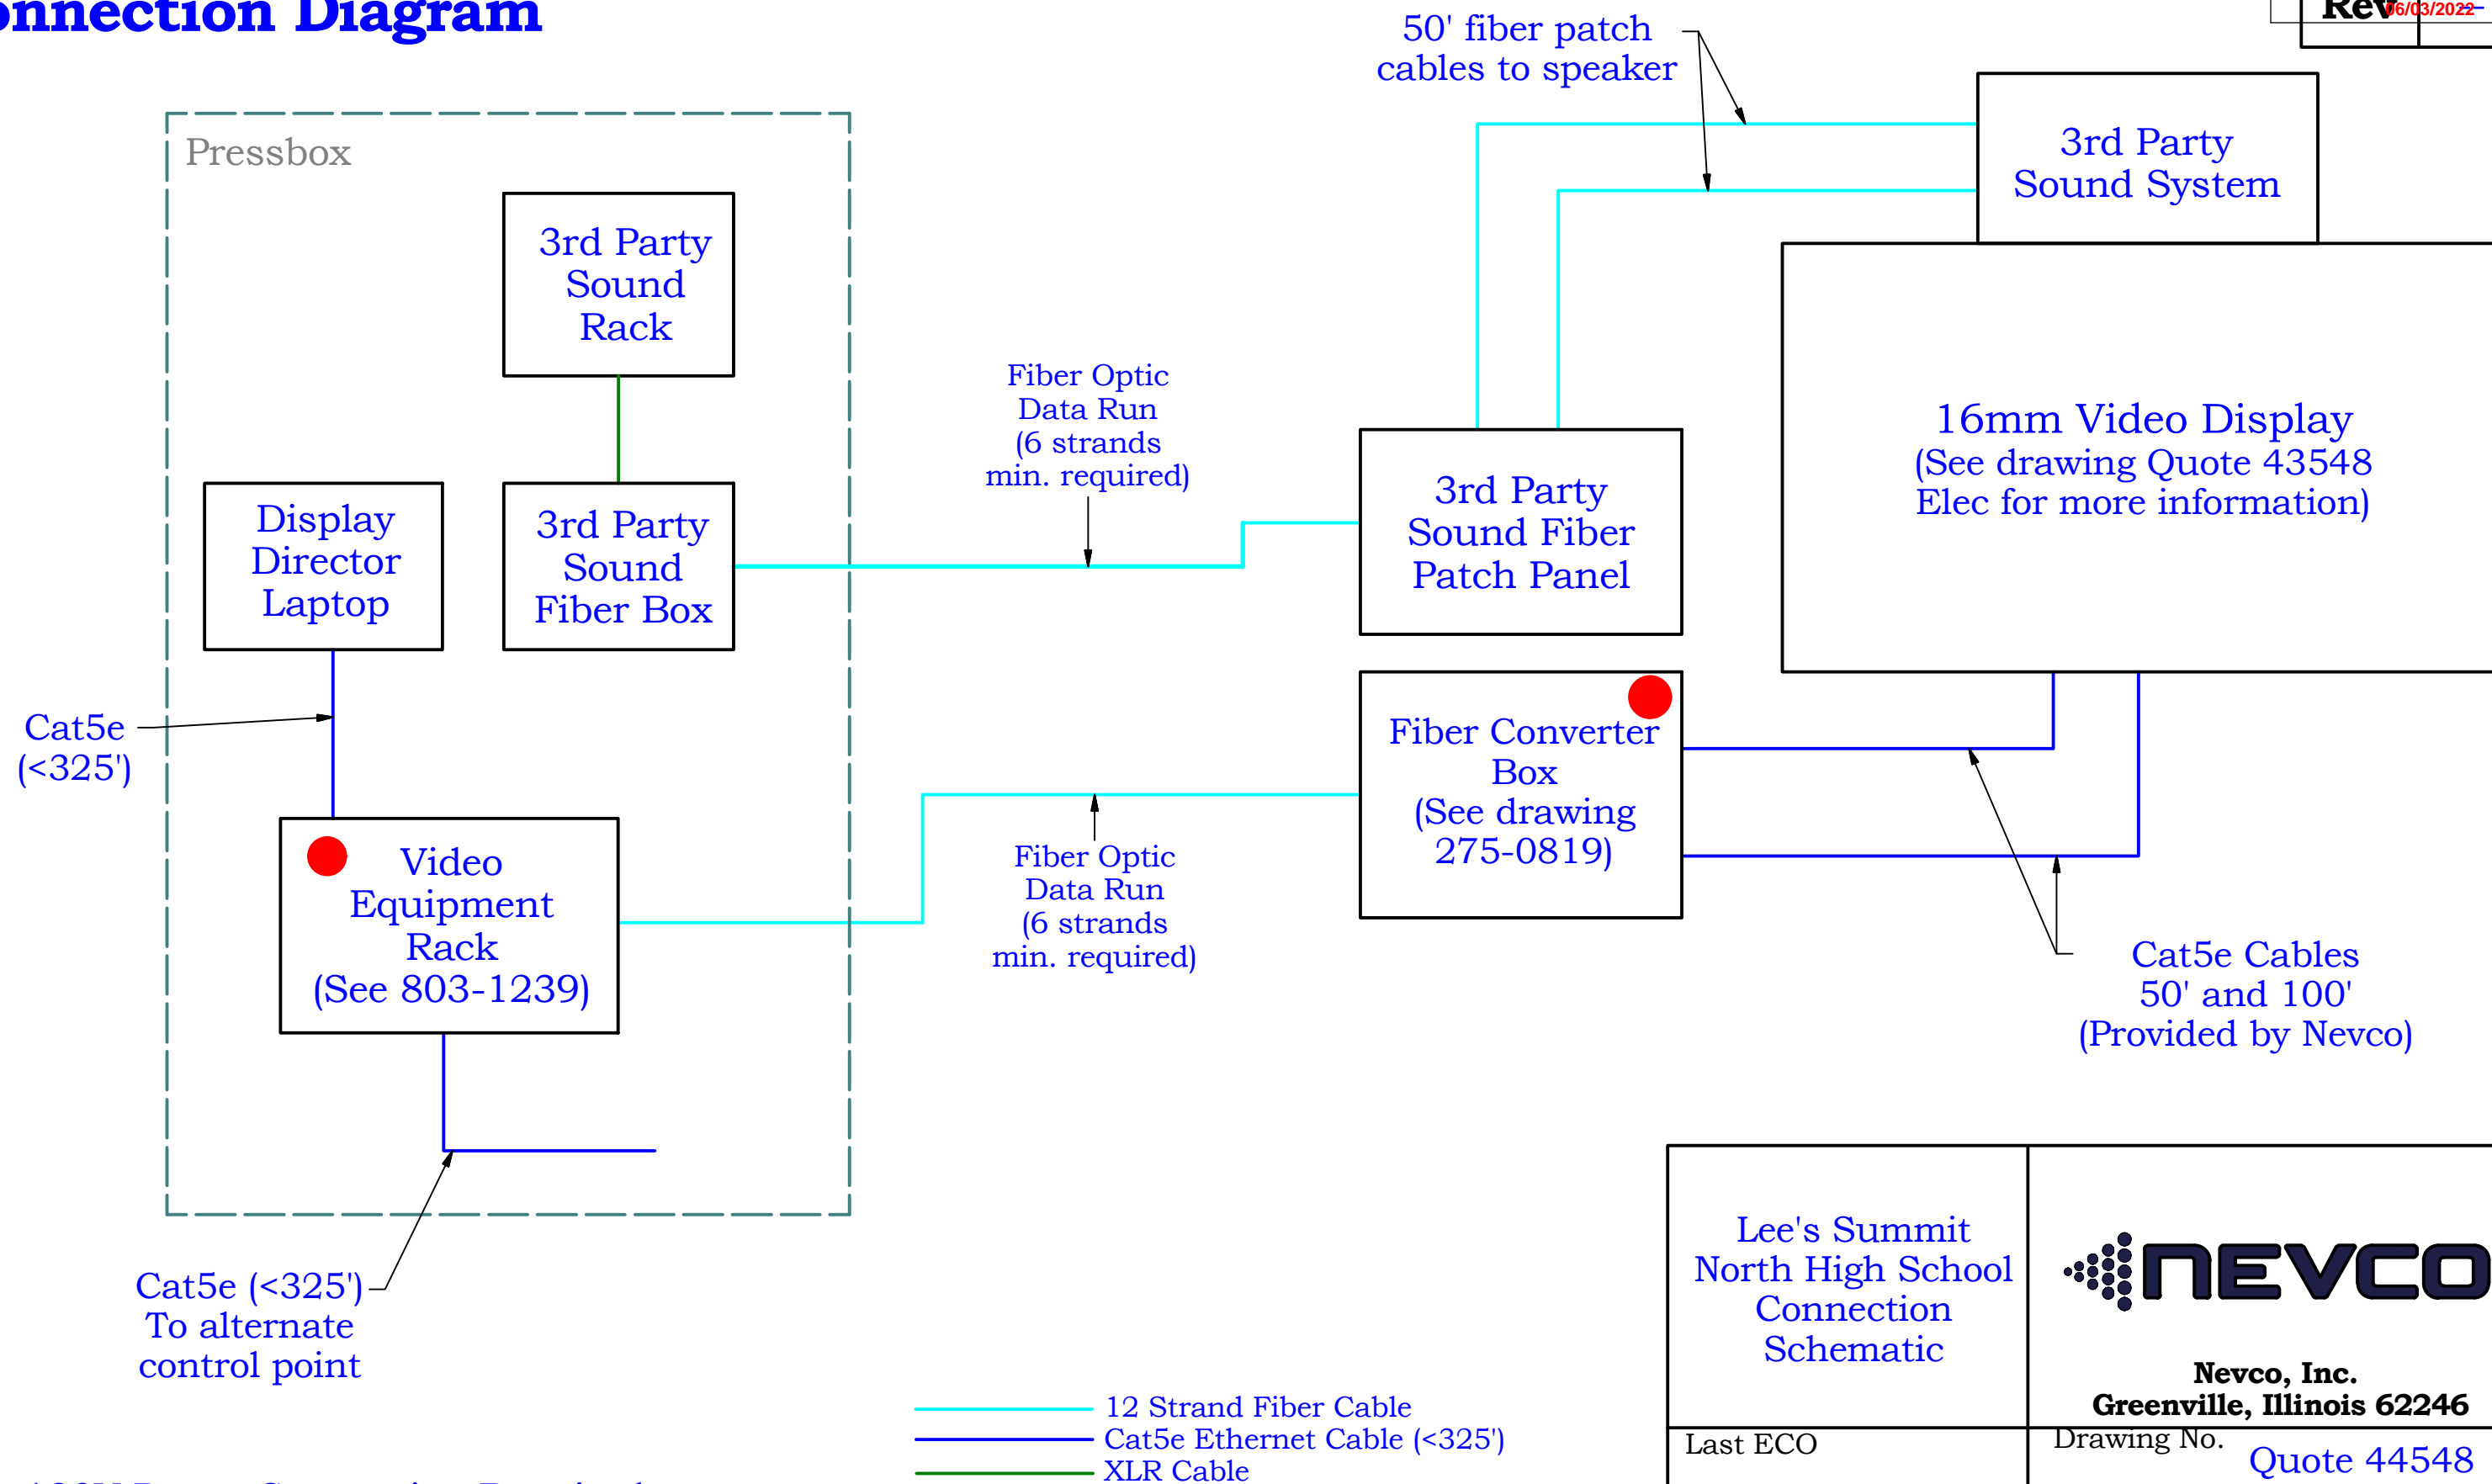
onnection Diagram

Rev 06/03/2022

50' fiber patch cables to speaker

Pressbox

3rd Party Sound Rack

3rd Party Sound System

Fiber Optic Data Run (6 strands min. required)

16mm Video Display (See drawing Quote 43548 Elec for more information)

Display Director Laptop

3rd Party Sound Fiber Box

3rd Party Sound Fiber Patch Panel

Cat5e (<325')

Fiber Converter Box (See drawing 275-0819)

Video Equipment Rack (See 803-1239)

Fiber Optic Data Run (6 strands min. required)

Cat5e Cables 50' and 100' (Provided by Nevco)

Cat5e (<325') To alternate control point

Lee's Summit North High School Connection Schematic

NEVCO

Nevco, Inc. Greenville, Illinois 62246

12 Strand Fiber Cable
Cat5e Ethernet Cable (<325')
XLR Cable

Last ECO

Drawing No.
Quote 44548

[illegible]